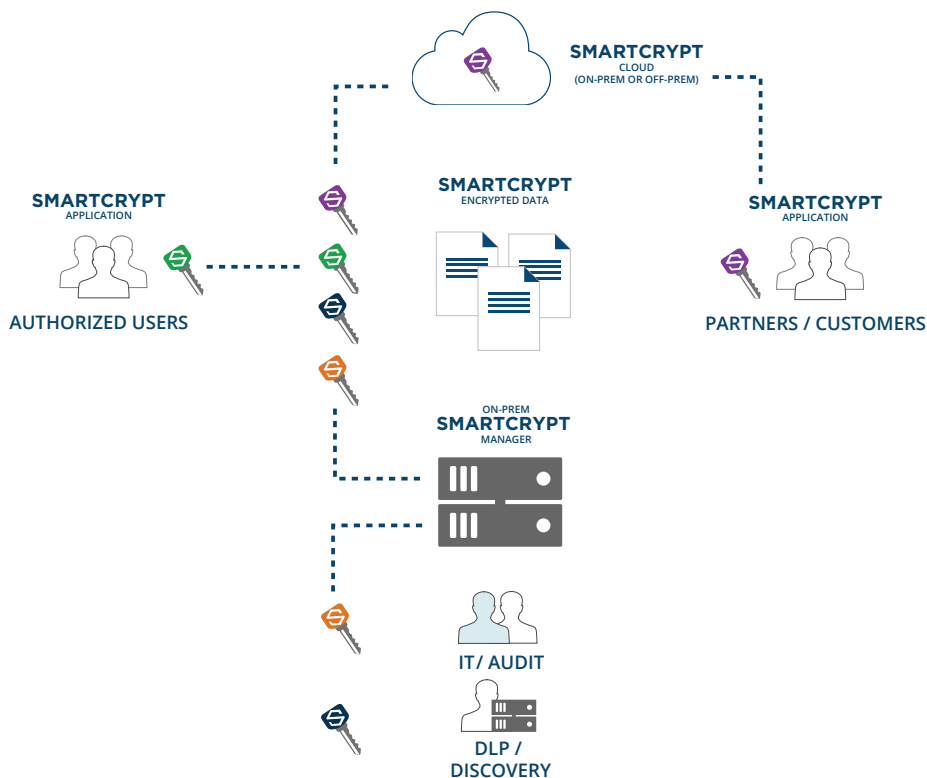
SMARTCRYPT
CLOUD
(ON-PREM OR OFF-PREM)

SMARTCRYPT
APPLICATION
AUTHORIZED USERS

SMARTCRYPT
ENCRYPTED DATA

SMARTCRYPT
APPLICATION
PARTNERS / CUSTOMERS

ON-PREM
SMARTCRYPT
MANAGER

IT/ AUDIT

DLP /
DISCOVERY